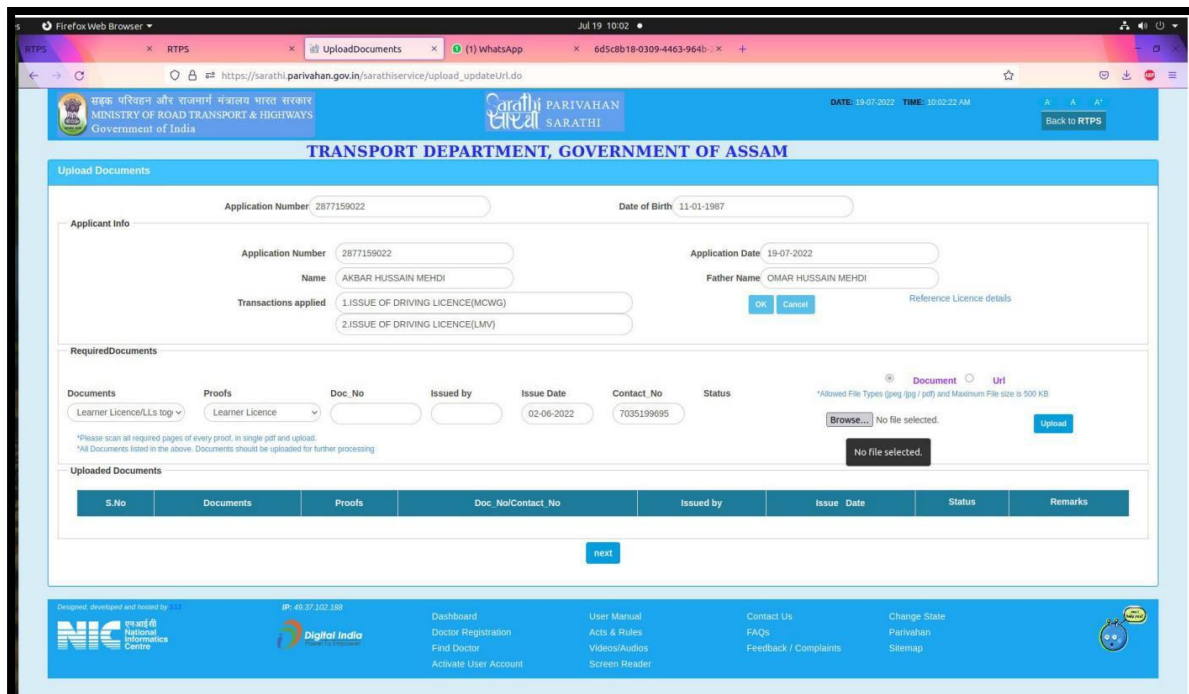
Firefox Web Browser ▾ Jul 19 10:02 ●

RTPS × RTPS × UploadDocuments × (1) WhatsApp × 6d5c8b18-0309-4463-964b × +

https://sarathi.parivahan.gov.in/sarathiservice/upload_updateUrl.do

सड़क परिवहन और राजमार्ग मंत्रालय भारत सरकार
MINISTRY OF ROAD TRANSPORT & HIGHWAYS
Government of India

Sarathi PARIVAHAN SARATHI

DATE: 19-07-2022 TIME: 10:02:22 AM

A A A+

Back to RTPS

TRANSPORT DEPARTMENT, GOVERNMENT OF ASSAM

Upload Documents

Application Number 2877159022

Date of Birth 11-01-1987

Applicant Info

Application Number 2877159022

Application Date 19-07-2022

Name AKBAR HUSSAIN MEHDI

Father Name OMAR HUSSAIN MEHDI

Transactions applied 1.ISSUE OF DRIVING LICENCE(MCWG)

2.ISSUE OF DRIVING LICENCE(LMV)

OK Cancel

Reference Licence details

RequiredDocuments

Document Url

*Allowed File Types (jpeg /jpg / pdf) and Maximum File size is 500 KB

| Documents | Proofs | Doc_No | Issued by | Issue Date | Contact_No | Status |
|---|---|---|---|---|---|---|
| Learner Licence/LLs top | Learner Licence | | | 02-06-2022 | 7035199695 | |

Browse... No file selected.

Upload

*Please scan all required pages of every proof, in single pdf and upload.
*All Documents listed in the above. Documents should be uploaded for further processing

No file selected.

Uploaded Documents

| S.No | Documents | Proofs | Doc_No/Contact_No | Issued by | Issue Date | Status | Remarks |
|---|---|---|---|---|---|---|---|

next

Designed, developed and hosted by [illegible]

IP: 49.37.102.188

एन आई सी National Informatics Centre

Digital India

Dashboard
Doctor Registration
Find Doctor
Activate User Account

User Manual
Acts & Rules
Videos/Audios
Screen Reader

Contact Us
FAQs
Feedback / Complaints

Change State
Parivahan
Sitemap